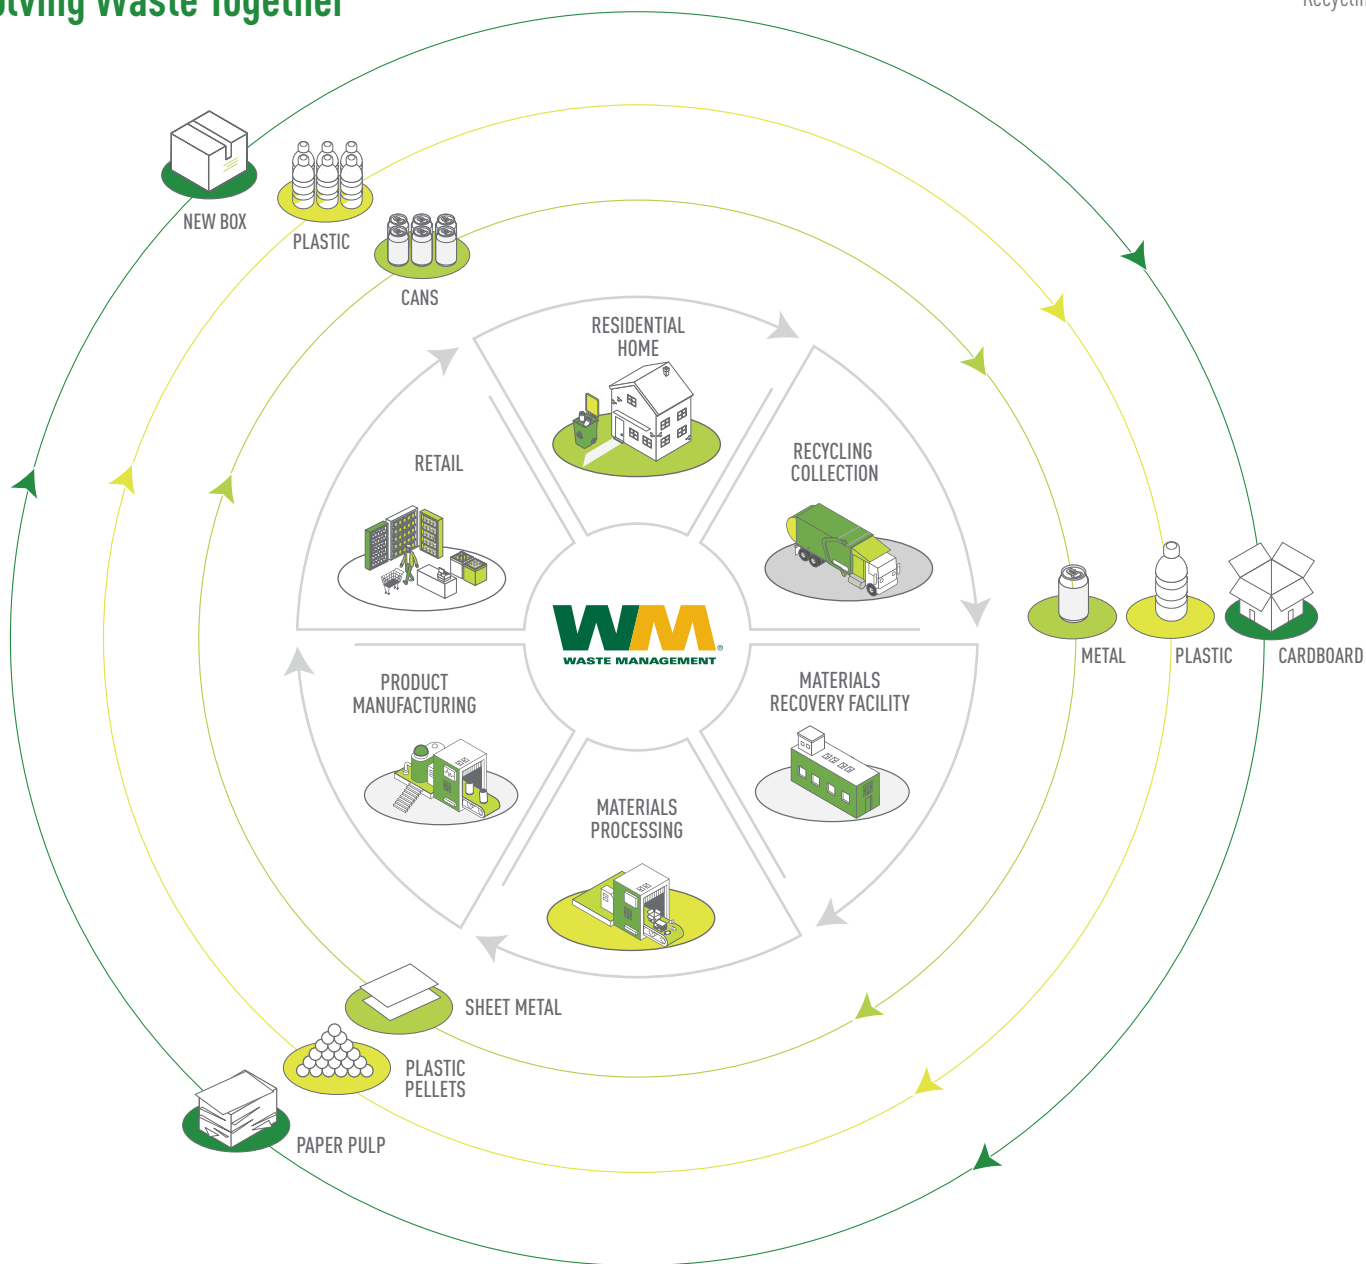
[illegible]lving Waste Together

Recycli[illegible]

NEW BOX

PLASTIC

CANS

RESIDENTIAL HOME

RETAIL

RECYCLING COLLECTION

WM
WASTE MANAGEMENT

METAL

PLASTIC

CARDBOARD

PRODUCT MANUFACTURING

MATERIALS RECOVERY FACILITY

MATERIALS PROCESSING

SHEET METAL

PLASTIC PELLETS

PAPER PULP